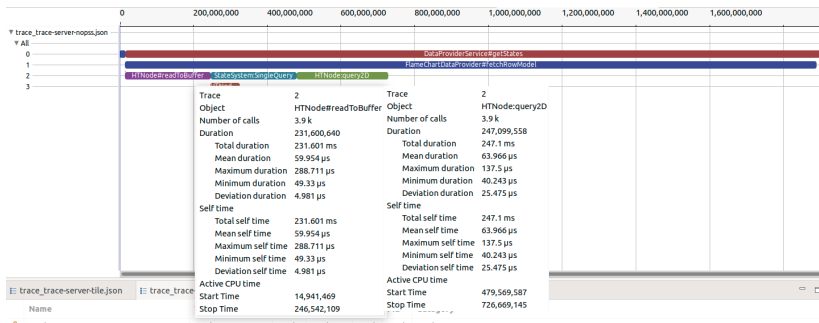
trace_trace-server-nopss.json
All
0
1
2
3

0 200,000,000 400,000,000 600,000,000 800,000,000 1,000,000,000 1,200,000,000 1,400,000,000 1,600,000,000

DataProviderService#getStates
FlameChartDataProvider#fetchRowModel
HTNode#readToBuffer StateSystem:SingleQuery HTNode:query2D

| Trace | 2 |
|---|---|
| Object | HTNode#readToBuffer |
| Number of calls | 3.9 k |
| Duration | 231,600,640 |
| Total duration | 231.601 ms |
| Mean duration | 59.954 µs |
| Maximum duration | 288.711 µs |
| Minimum duration | 49.33 µs |
| Deviation duration | 4.981 µs |
| Self time | |
| Total self time | 231.601 ms |
| Mean self time | 59.954 µs |
| Maximum self time | 288.711 µs |
| Minimum self time | 49.33 µs |
| Deviation self time | 4.981 µs |
| Active CPU time | |
| Start Time | 14,941,469 |
| Stop Time | 246,542,109 |

| Trace | 2 |
|---|---|
| Object | HTNode:query2D |
| Number of calls | 3.9 k |
| Duration | 247,099,558 |
| Total duration | 247.1 ms |
| Mean duration | 63.966 µs |
| Maximum duration | 137.5 µs |
| Minimum duration | 40.243 µs |
| Deviation duration | 25.475 µs |
| Self time | |
| Total self time | 247.1 ms |
| Mean self time | 63.966 µs |
| Maximum self time | 137.5 µs |
| Minimum self time | 40.243 µs |
| Deviation self time | 25.475 µs |
| Active CPU time | |
| Start Time | 479,569,587 |
| Stop Time | 726,669,145 |

trace_trace-server-tile.json trace_trace-
Name